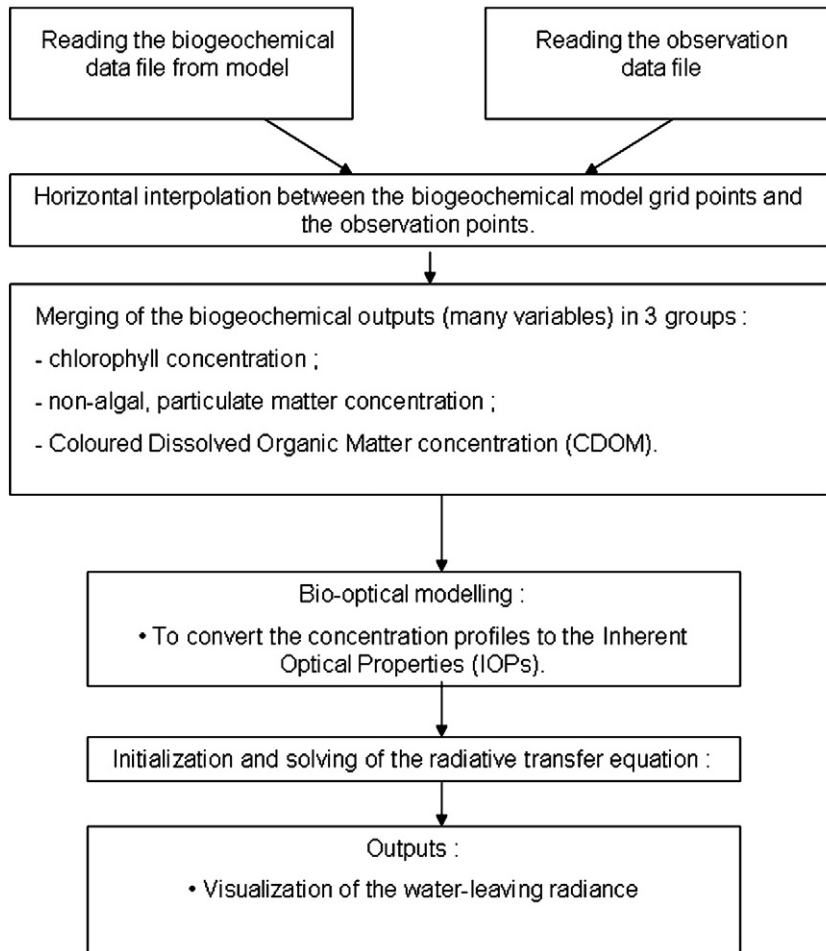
Reading the biogeochemical data file from model

Reading the observation data file

Horizontal interpolation between the biogeochemical model grid points and the observation points.

Merging of the biogeochemical outputs (many variables) in 3 groups :

- chlorophyll concentration ;

- non-algal, particulate matter concentration ;

- Coloured Dissolved Organic Matter concentration (CDOM).

Bio-optical modelling :

• To convert the concentration profiles to the Inherent Optical Properties (IOPs).

Initialization and solving of the radiative transfer equation :

Outputs :

• Visualization of the water-leaving radiance